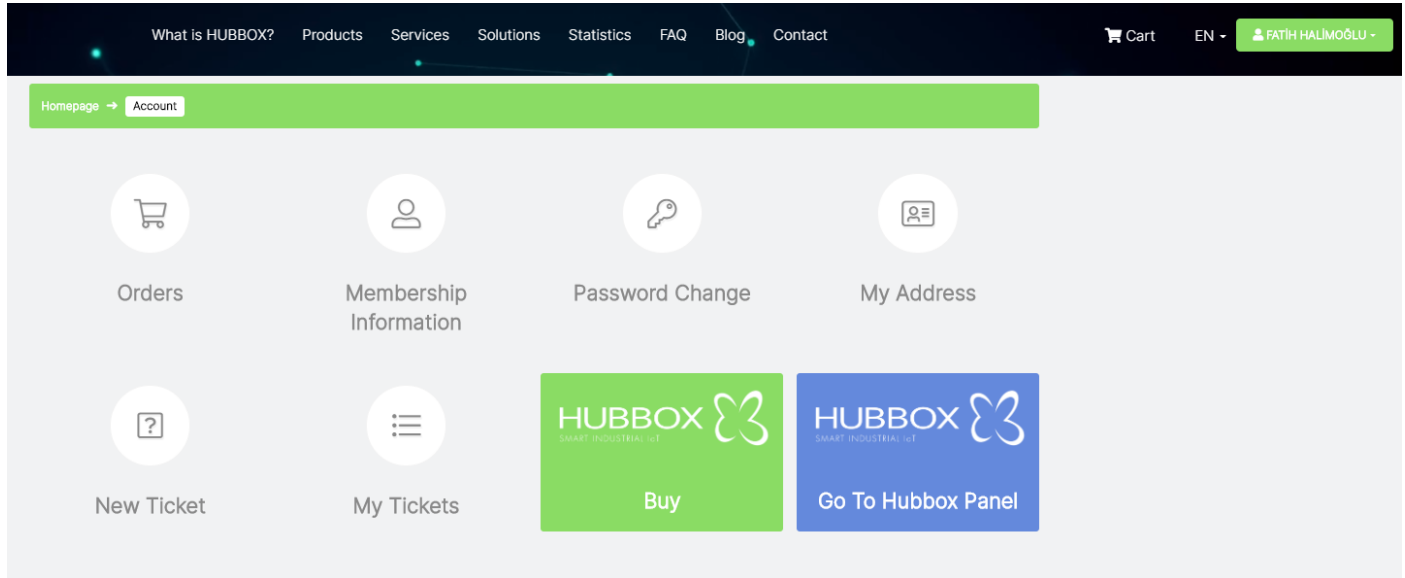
What is HUBBOX? Products Services Solutions Statistics FAQ Blog Contact

Cart EN FATİH HALİMOĞLU

Homepage → Account

Orders

Membership Information

Password Change

My Address

New Ticket

My Tickets

HUBBOX SMART INDUSTRIAL IoT

Buy

HUBBOX SMART INDUSTRIAL IoT

Go To Hubbox Panel